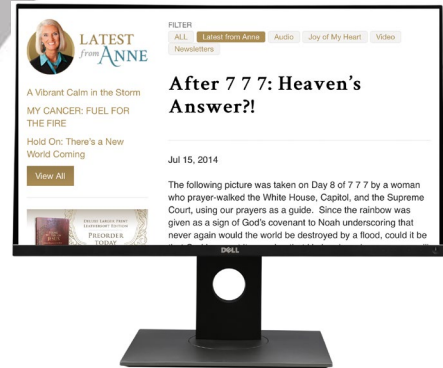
LATEST from ANNE

A Vibrant Calm in the Storm

MY CANCER: FUEL FOR THE FIRE

Hold On: There's a New World Coming

View All

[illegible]

PREORDER TODAY

FILTER

ALL Latest from Anne Audio Joy of My Heart Video Newsletters

After 7 7 7: Heaven's Answer?!

Jul 15, 2014

The following picture was taken on Day 8 of 7 7 7 by a woman who prayer-walked the White House, Capitol, and the Supreme Court, using our prayers as a guide. Since the rainbow was given as a sign of God's covenant to Noah underscoring that never again would the world be destroyed by a flood, could it be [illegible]

DELL